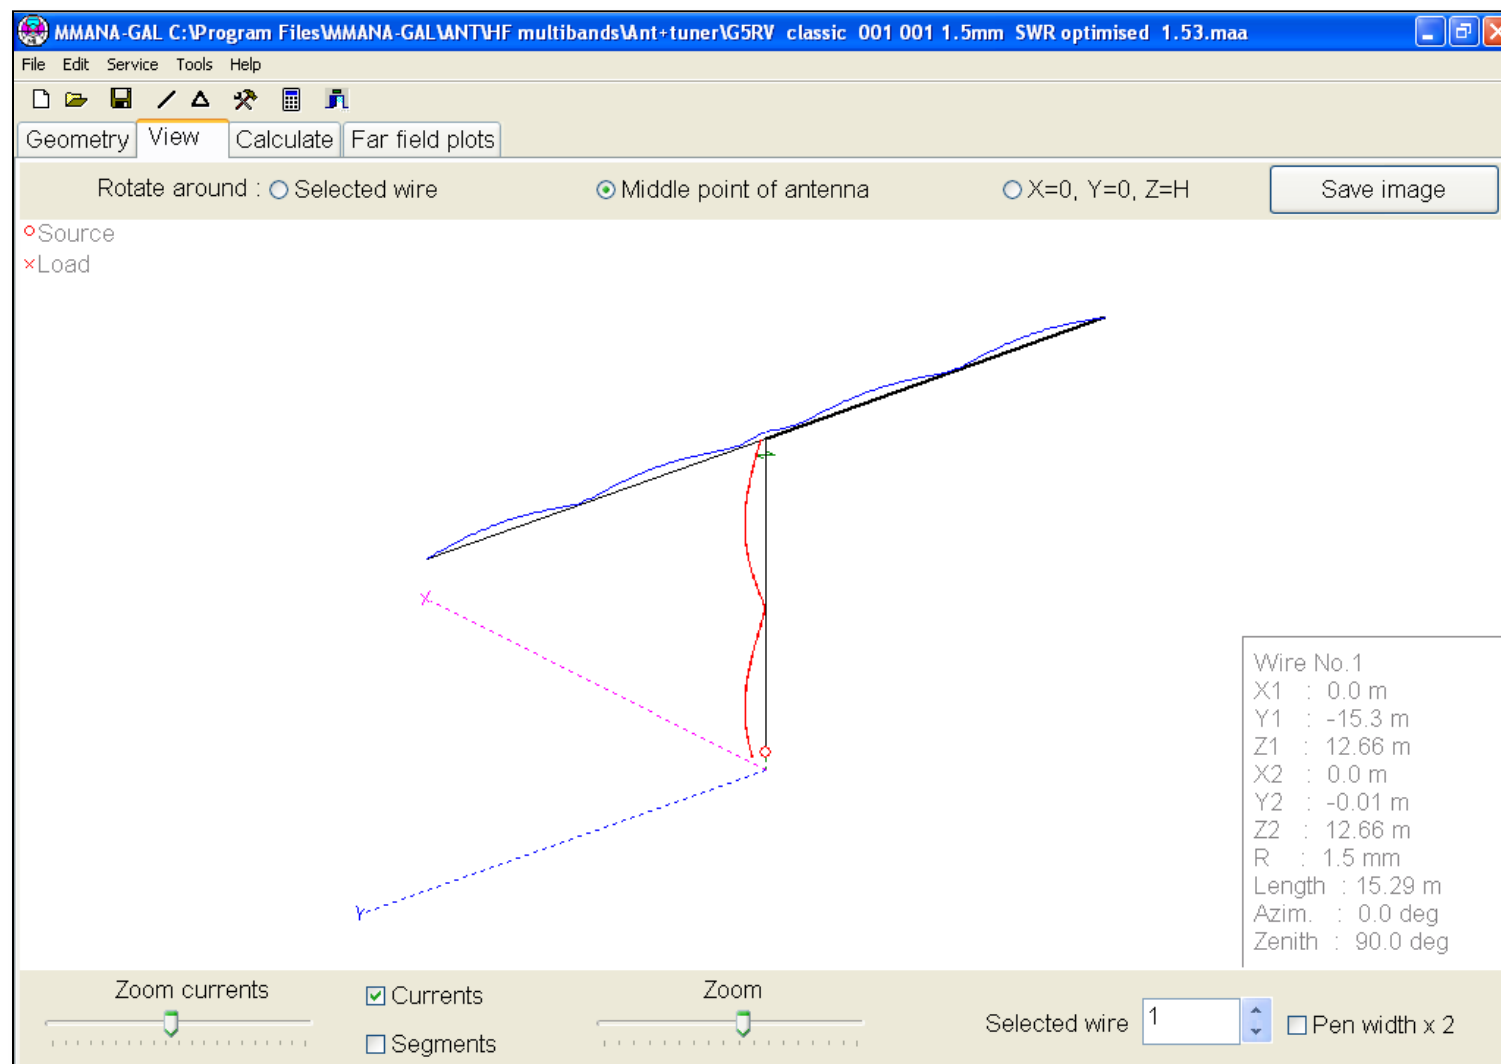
MMANA-GAL C:\Program Files\MMANA-GAL\ANT\HF multibands\Ant+tuner\G5RV classic 001 001 1.5mm SWR optimised 1.53.maa

File Edit Service Tools Help

Geometry View Calculate Far field plots

Rotate around : Selected wire Middle point of antenna X=0, Y=0, Z=H Save image

Source
Load

X
Y

Wire No.1
X1 : 0.0 m
Y1 : -15.3 m
Z1 : 12.66 m
X2 : 0.0 m
Y2 : -0.01 m
Z2 : 12.66 m
R : 1.5 mm
Length : 15.29 m
Azim. : 0.0 deg
Zenith : 90.0 deg

Zoom currents
Currents
Segments
Zoom
Selected wire 1
Pen width x 2